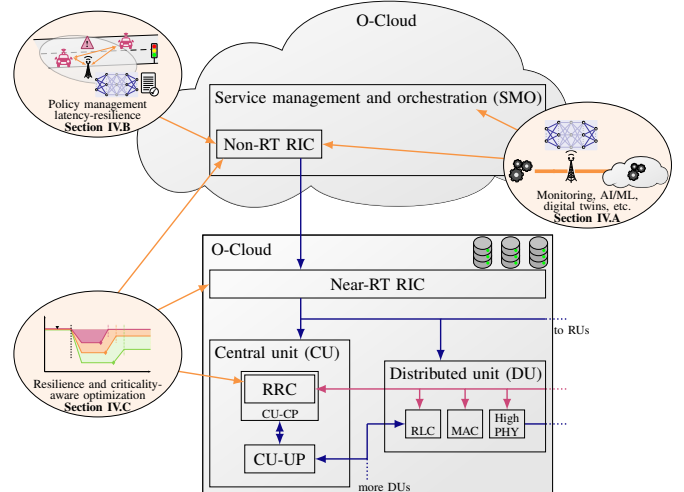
O-Cloud

Policy management latency-resilience
Section IV.B

Service management and orchestration (SMO)

Non-RT RIC

Monitoring, AI/ML, digital twins, etc.
Section IV.A

O-Cloud

Near-RT RIC

to RUs

Resilience and criticality-aware optimization
Section IV.C

Central unit (CU)

RRC

CU-CP

CU-UP

Distributed unit (DU)

RLC

MAC

High PHY

more DUs